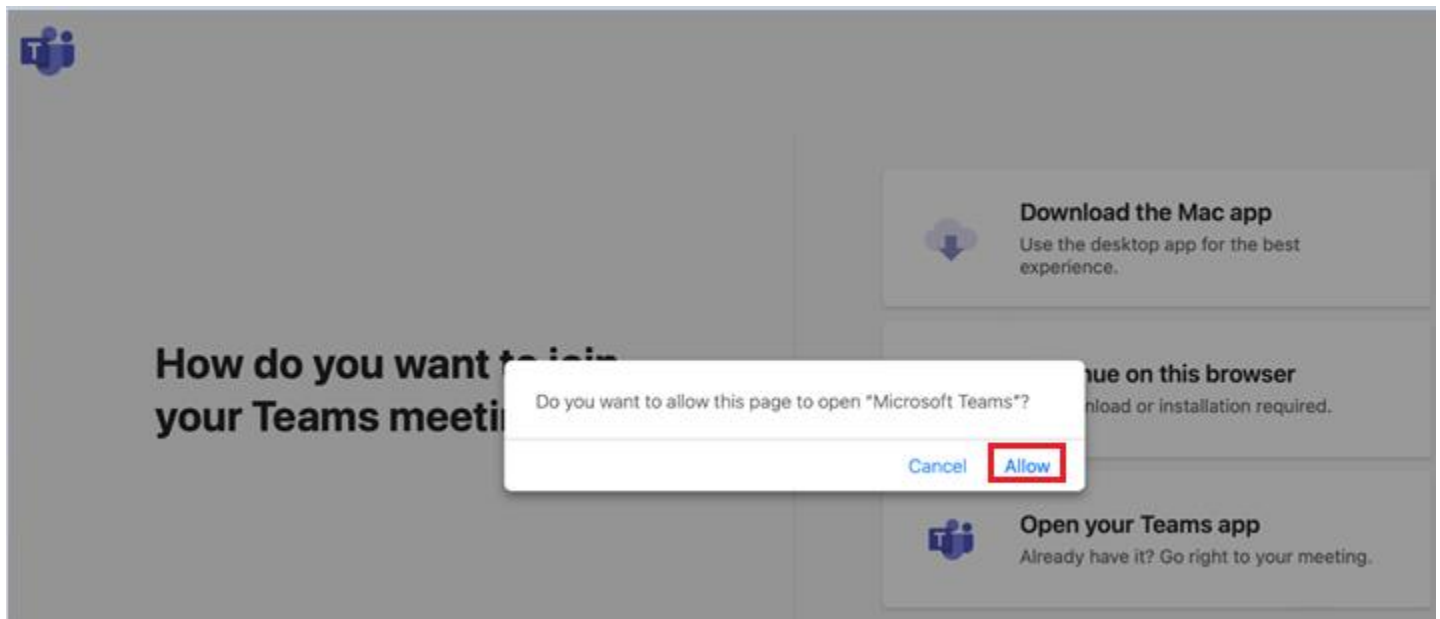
How do you want t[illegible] your Teams meeti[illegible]

Download the Mac app
Use the desktop app for the best experience.

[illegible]nue on this browser
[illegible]nload or installation required.

Open your Teams app
Already have it? Go right to your meeting.

Do you want to allow this page to open "Microsoft Teams"?

Cancel Allow